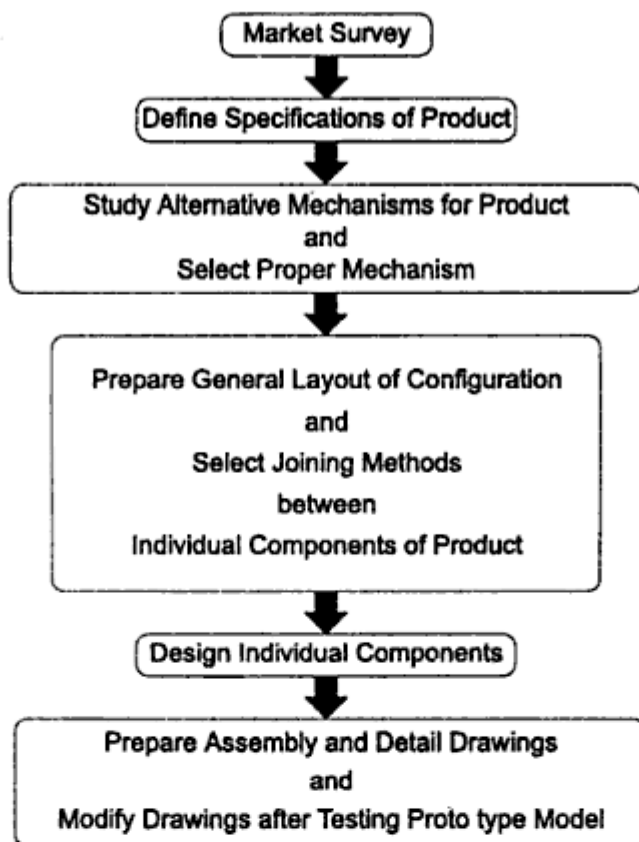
Market Survey

Define Specifications of Product

Study Alternative Mechanisms for Product
and
Select Proper Mechanism

Prepare General Layout of Configuration
and
Select Joining Methods
between
Individual Components of Product

Design Individual Components

Prepare Assembly and Detail Drawings
and
Modify Drawings after Testing Proto type Model